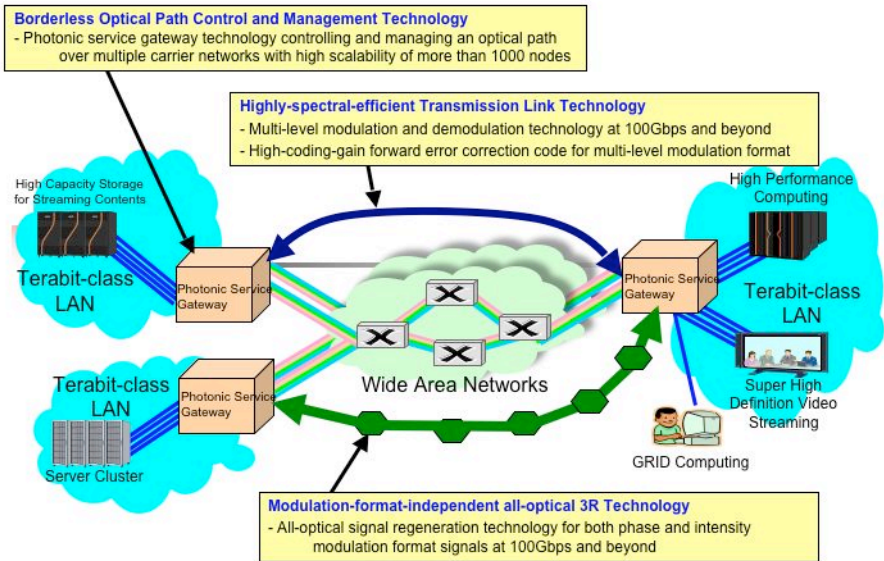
Borderless Optical Path Control and Management Technology
- Photonic service gateway technology controlling and managing an optical path over multiple carrier networks with high scalability of more than 1000 nodes

Highly-spectral-efficient Transmission Link Technology
- Multi-level modulation and demodulation technology at 100Gbps and beyond
- High-coding-gain forward error correction code for multi-level modulation format

High Capacity Storage for Streaming Contents

Terabit-class LAN

Photonic Service Gateway

High Performance Computing

Photonic Service Gateway

Terabit-class LAN

Terabit-class LAN

Photonic Service Gateway

Wide Area Networks

Super High Definition Video Streaming

Server Cluster

GRID Computing

Modulation-format-independent all-optical 3R Technology
- All-optical signal regeneration technology for both phase and intensity modulation format signals at 100Gbps and beyond